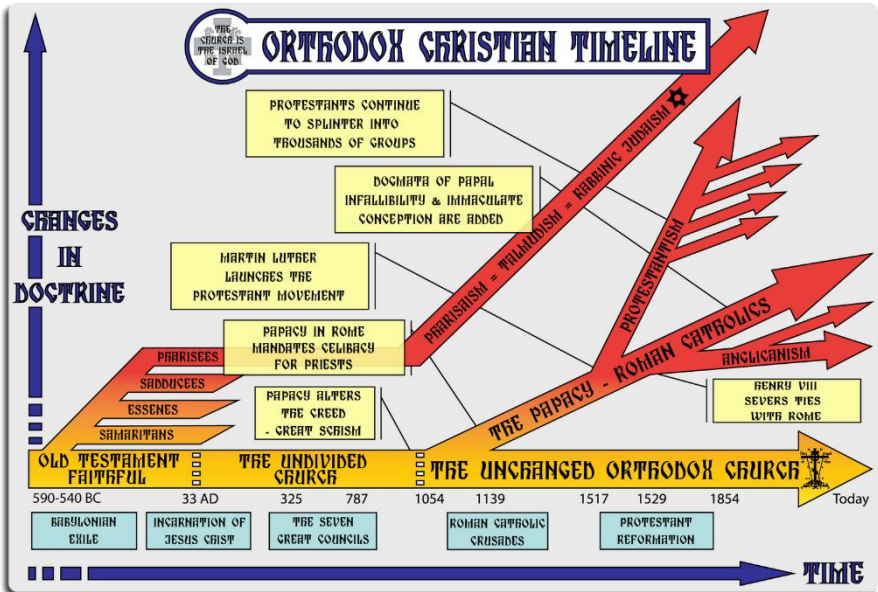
THE CHURCH IS THE ISRAEL OF GOD

ORTHODOX CHRISTIAN TIMELINE

CHANGES IN DOCTRINE

PROTESTANTS CONTINUE TO SPLINTER INTO THOUSANDS OF GROUPS

DOGMATA OF PAPAL INFALLIBILITY & IMMACULATE CONCEPTION ARE ADDED

MARTIN LUTHER LAUNCHES THE PROTESTANT MOVEMENT

PAPACY IN ROME MANDATES CELIBACY FOR PRIESTS

PAPACY ALTERS THE CREED - GREAT SCHISM

PHARISAISM = TALMUDISM = RABBINIC JUDAISM

PROTESTANTISM

THE PAPACY - ROMAN CATHOLICS

ANGLICANISM

HENRY VIII SEVERS TIES WITH ROME

PHARISEES

SADDUCEES

ESSENES

SAMARITANS

OLD TESTAMENT FAITHFUL

THE UNDIVIDED CHURCH

THE UNCHANGED ORTHODOX CHURCH

590-540 BC

33 AD

325

787

1054

1139

1517

1529

1854

Today

BABYLONIAN EXILE

INCARNATION OF JESUS CHRIST

THE SEVEN GREAT COUNCILS

ROMAN CATHOLIC CRUSADES

PROTESTANT REFORMATION

TIME